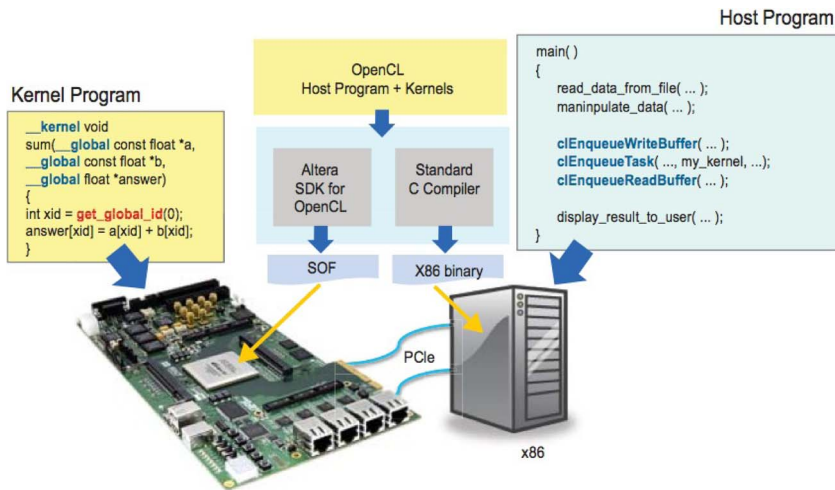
Host Program

Kernel Program

__kernel void
sum(__global const float *a,
__global const float *b,
__global float *answer)
{
int xid = get_global_id(0);
answer[xid] = a[xid] + b[xid];
}

OpenCL
Host Program + Kernels

Altera
SDK for
OpenCL

Standard
C Compiler

SOF

X86 binary

main( )
{
read_data_from_file( ... );
maninpulate_data( ... );

clEnqueueWriteBuffer( ... );
clEnqueueTask( ..., my_kernel, ...);
clEnqueueReadBuffer( ... );

display_result_to_user( ... );
}

PCIe

x86